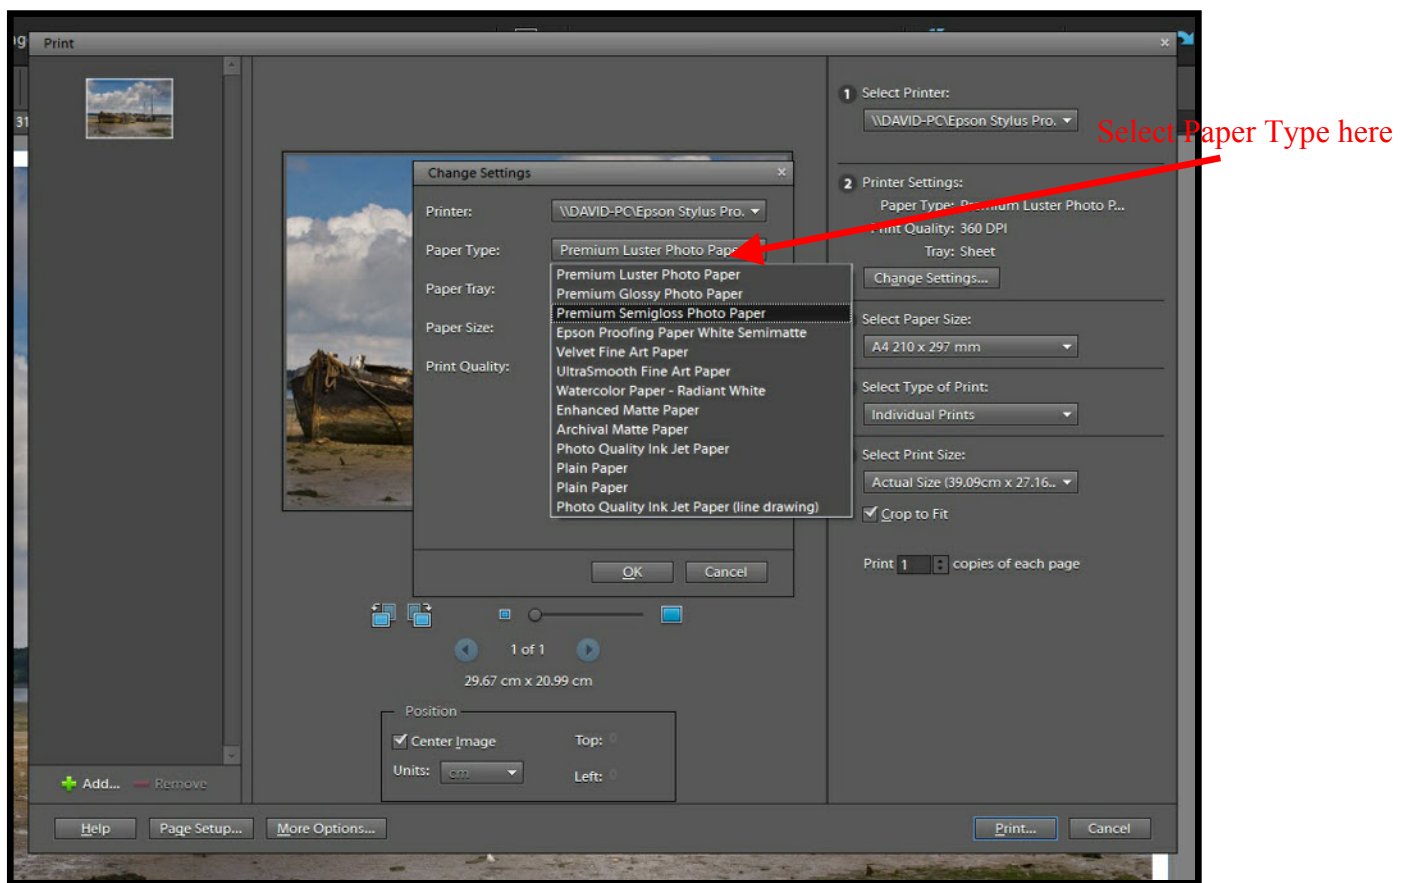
Print

Change Settings

Printer: \\DAVID-PC\Epson Stylus Pro.

Paper Type: Premium Luster Photo Pape

Paper Tray:

Paper Size:

Print Quality:

Premium Luster Photo Paper
Premium Glossy Photo Paper
Premium Semigloss Photo Paper
Epson Proofing Paper White Semimatte
Velvet Fine Art Paper
UltraSmooth Fine Art Paper
Watercolor Paper - Radiant White
Enhanced Matte Paper
Archival Matte Paper
Photo Quality Ink Jet Paper
Plain Paper
Plain Paper
Photo Quality Ink Jet Paper (line drawing)

OK Cancel

1 of 1

29.67 cm x 20.99 cm

Position

Center Image

Top:

Units: cm

Left:

Add... Remove

1 Select Printer:

\\DAVID-PC\Epson Stylus Pro.

Select Paper Type here

2 Printer Settings:

Paper Type: P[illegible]um Luster Photo P...

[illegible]int Quality: 360 DPI

Tray: Sheet

Change Settings...

Select Paper Size:

A4 210 x 297 mm

Select Type of Print:

Individual Prints

Select Print Size:

Actual Size (39.09cm x 27.16..

Crop to Fit

Print 1 copies of each page

Help Page Setup... More Options... Print... Cancel